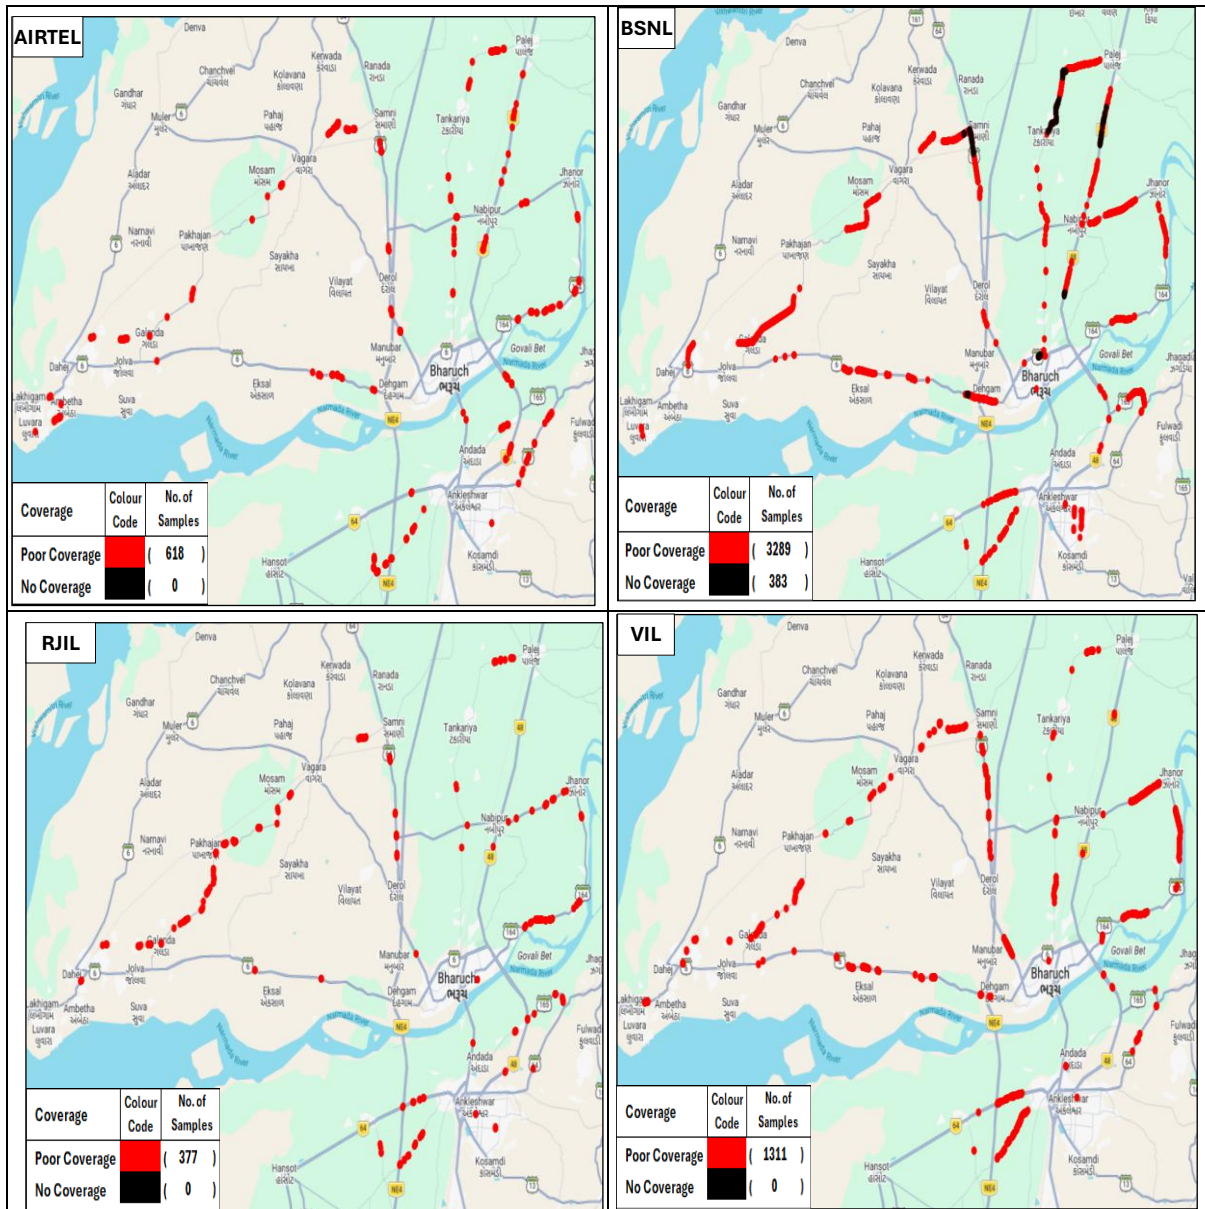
AIRTEL

Denva, Chanchvel, Kolavana, Kerwada, Ranada, Palej, Gandhar, Muler, Pahaj, Samni, Tankariya, Vagara, Mosam, Aladar, Jhanor, Nabipur, Namavi, Pakhajan, Sayakha, Vilayat, Derol, Galenda, Manubar, Govali Bet, Dahej, Jolva, Eksal, Dehgam, Bharuch, Lakhigam, Ambetha, Suva, Luvara, Narmada River, Andada, Fulwadi, Ankleshwar, Hansot, Kosamdi

| Coverage | Colour Code | No. of Samples |
|---|---|---|
| Poor Coverage | | ( 618 ) |
| No Coverage | | ( 0 ) |

BSNL

Denva, Chanchvel, Kolavana, Kerwada, Ranada, Palej, Gandhar, Muler, Pahaj, Samni, Tankariya, Vagara, Mosam, Aladar, Jhanor, Nabipur, Namavi, Pakhajan, Sayakha, Vilayat, Derol, Galenda, Manubar, Govali Bet, Jhagadia, Dahej, Jolva, Eksal, Dehgam, Bharuch, Lakhigam, Ambetha, Suva, Luvara, Narmada River, Andada, Fulwadi, Ankleshwar, Hansot, Kosamdi

| Coverage | Colour Code | No. of Samples |
|---|---|---|
| Poor Coverage | | ( 3289 ) |
| No Coverage | | ( 383 ) |

RJIL

Denva, Chanchvel, Kolavana, Kerwada, Ranada, Palej, Gandhar, Muler, Pahaj, Samni, Tankariya, Vagara, Mosam, Aladar, Jhanor, Nabipur, Namavi, Pakhajan, Sayakha, Vilayat, Derol, Galenda, Manubar, Govali Bet, Dahej, Jolva, Eksal, Dehgam, Bharuch, Lakhigam, Ambetha, Suva, Luvara, Narmada River, Andada, Fulwadi, Ankleshwar, Hansot, Kosamdi

| Coverage | Colour Code | No. of Samples |
|---|---|---|
| Poor Coverage | | ( 377 ) |
| No Coverage | | ( 0 ) |

VIL

Denva, Chanchvel, Kolavana, Kerwada, Ranada, Palej, Gandhar, Muler, Pahaj, Samni, Tankariya, Vagara, Mosam, Aladar, Jhanor, Nabipur, Namavi, Pakhajan, Sayakha, Vilayat, Derol, Galenda, Manubar, Govali Bet, Dahej, Jolva, Eksal, Dehgam, Bharuch, Lakhigam, Ambetha, Suva, Luvara, Narmada River, Andada, Fulwadi, Ankleshwar, Hansot, Kosamdi

| Coverage | Colour Code | No. of Samples |
|---|---|---|
| Poor Coverage | | ( 1311 ) |
| No Coverage | | ( 0 ) |